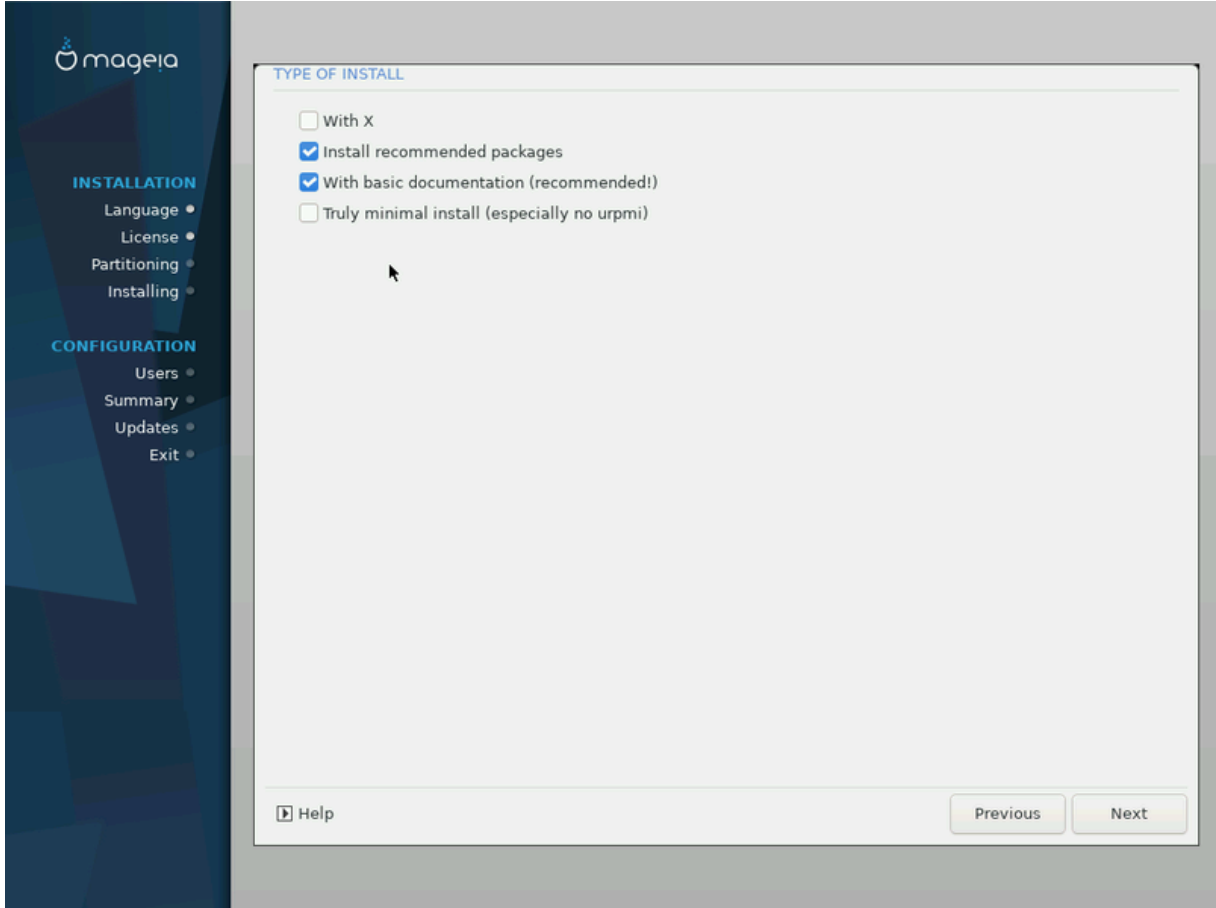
mageia

INSTALLATION
Language
License
Partitioning
Installing

CONFIGURATION
Users
Summary
Updates
Exit

TYPE OF INSTALL

With X
Install recommended packages
With basic documentation (recommended!)
Truly minimal install (especially no urpmi)

Help

Previous
Next